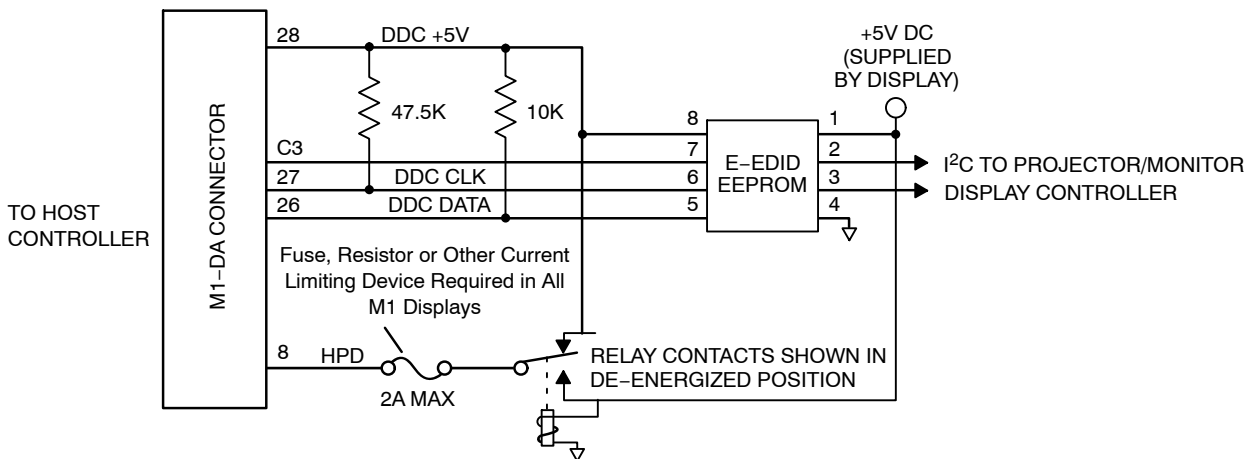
TO HOST CONTROLLER

M1−DA CONNECTOR

28

DDC +5V

47.5K

10K

C3

27

DDC CLK

26

DDC DATA

8

7

6

5

E−EDID EEPROM

1

2

3

4

+5V DC (SUPPLIED BY DISPLAY)

$I^2C$ TO PROJECTOR/MONITOR DISPLAY CONTROLLER

Fuse, Resistor or Other Current Limiting Device Required in All M1 Displays

8

HPD

2A MAX

RELAY CONTACTS SHOWN IN DE−ENERGIZED POSITION